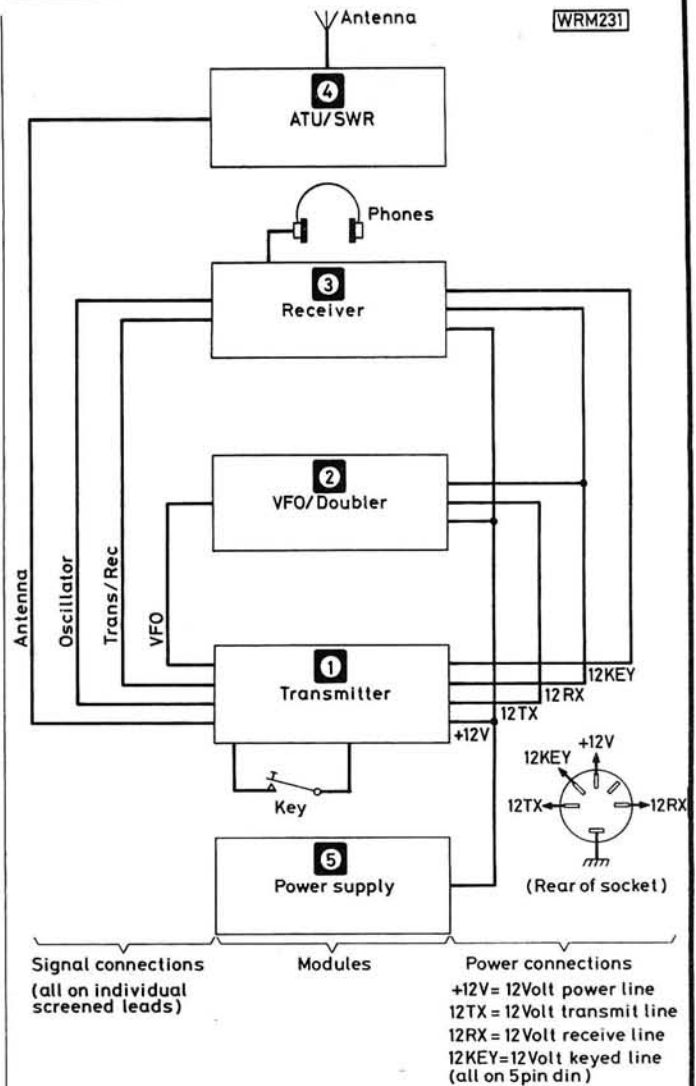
Antenna

WRM231

4
ATU/SWR

Phones

3
Receiver

2
VFO/Doubler

Antenna

Oscillator

Trans/Rec

VFO

1
Transmitter

12KEY

12RX

12TX

+12V

12KEY

+12V

12TX

12RX

Key

(Rear of socket)

5
Power supply

Signal connections
(all on individual screened leads)

Modules

Power connections
+12V= 12Volt power line
12TX = 12Volt transmit line
12RX = 12Volt receive line
12KEY=12Volt keyed line
(all on 5pin din)